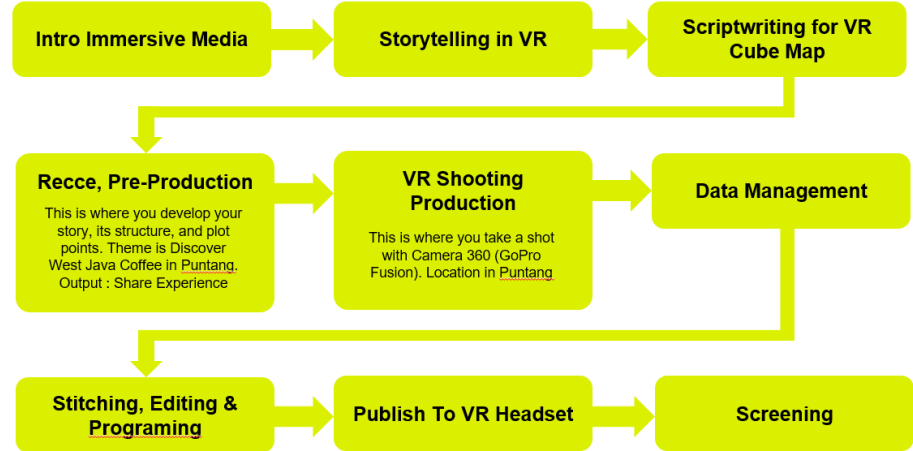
Intro Immersive Media

Storytelling in VR

Scriptwriting for VR Cube Map

Recce, Pre-Production

This is where you develop your story, its structure, and plot points. Theme is Discover West Java Coffee in Puntang. Output : Share Experience

VR Shooting Production

This is where you take a shot with Camera 360 (GoPro Fusion). Location in Puntang

Data Management

Stitching, Editing & Programing

Publish To VR Headset

Screening